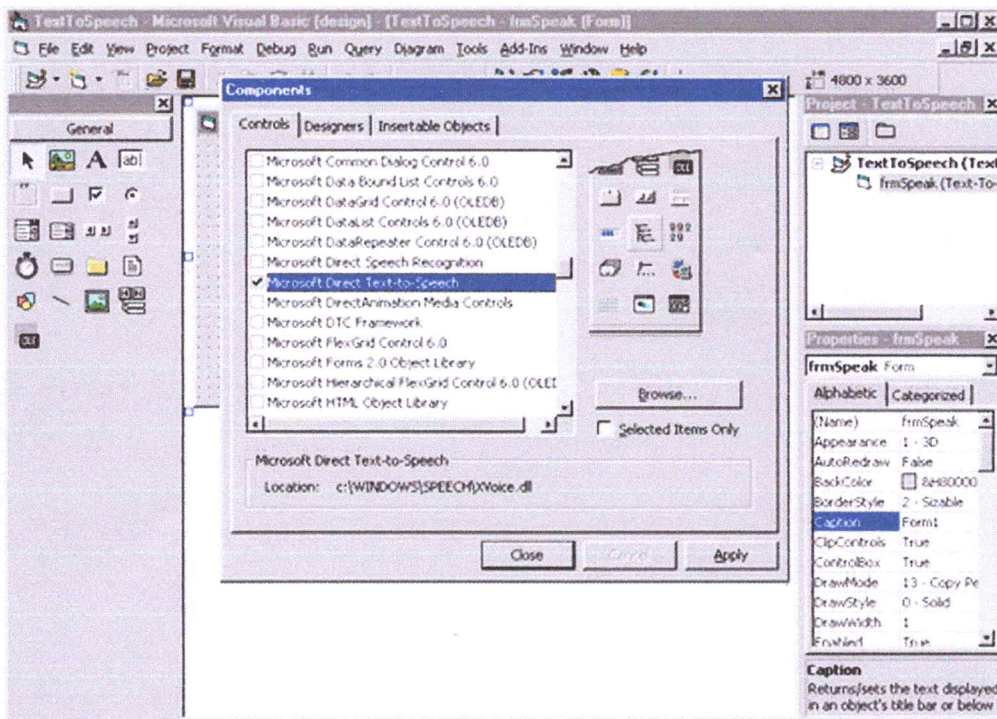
TextToSpeech - Microsoft Visual Basic [design] - [TextToSpeech - frmSpeak (Form)]

File Edit View Project Format Debug Run Query Diagram Tools Add-Ins Window Help

4800 x 3600

General

Components

Controls | Designers | Insertable Objects

Microsoft Common Dialog Control 6.0
Microsoft Data Bound List Controls 6.0
Microsoft DataGrid Control 6.0 (OLEDB)
Microsoft DataList Controls 6.0 (OLEDB)
Microsoft DataRepeater Control 6.0 (OLEDB)
Microsoft Direct Speech Recognition
✓ Microsoft Direct Text-to-Speech
Microsoft DirectAnimation Media Controls
Microsoft DTC Framework
Microsoft FlexGrid Control 6.0
Microsoft Forms 2.0 Object Library
Microsoft Hierarchical FlexGrid Control 6.0 (OLEI
Microsoft HTML Object Library

Browse...

Selected Items Only

Microsoft Direct Text-to-Speech
Location: c:\WINDOWS\SPEECH\XVoice.dll

Close | Cancel | Apply

Project - TextToSpeech

TextToSpeech (Text
frmSpeak (Text-To-

Properties - frmSpeak

frmSpeak Form

Alphabetic | Categorized

| | |
|---|---|
| (Name) | frmSpeak |
| Appearance | 1 - 3D |
| AutoRedraw | False |
| BackColor | &H80000 |
| BorderStyle | 2 - Sizable |
| Caption | Form1 |
| ClipControls | True |
| ControlBox | True |
| DrawMode | 13 - Copy Pe |
| DrawStyle | 0 - Solid |
| DrawWidth | 1 |
| Enabled | True |

Caption
Returns/sets the text displayed in an object's title bar or below